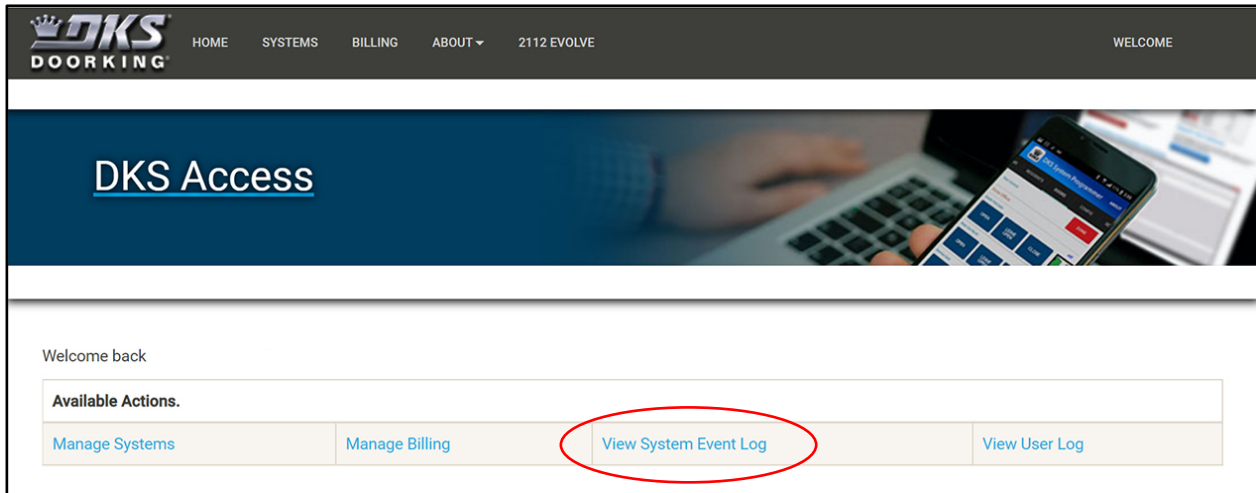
DKS DOORKING®

HOME SYSTEMS BILLING ABOUT 2112 EVOLVE WELCOME

DKS Access

Welcome back

| Available Actions. | | | |
|---|---|---|---|
| Manage Systems | Manage Billing | View System Event Log | View User Log |